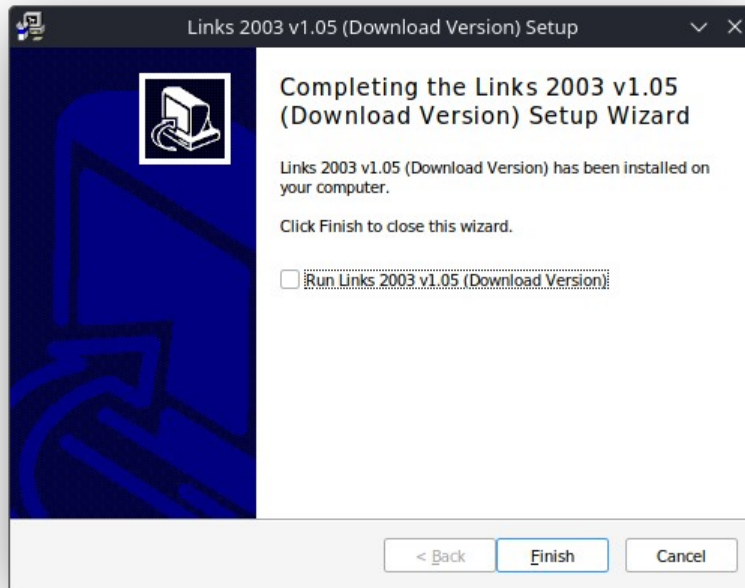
Links 2003 v1.05 (Download Version) Setup

Completing the Links 2003 v1.05 (Download Version) Setup Wizard

Links 2003 v1.05 (Download Version) has been installed on your computer.

Click Finish to close this wizard.

Run Links 2003 v1.05 (Download Version)

< Back

Finish

Cancel